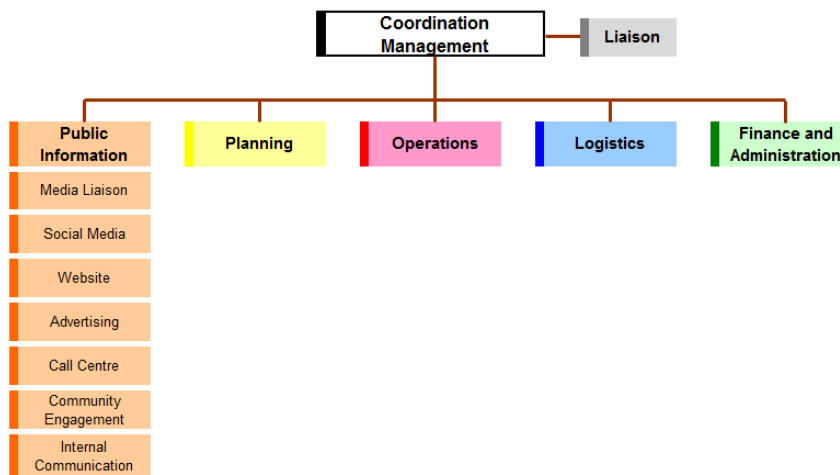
Coordination Management

Liaison

Public Information

Planning

Operations

Logistics

Finance and Administration

Media Liaison

Social Media

Website

Advertising

Call Centre

Community Engagement

Internal Communication